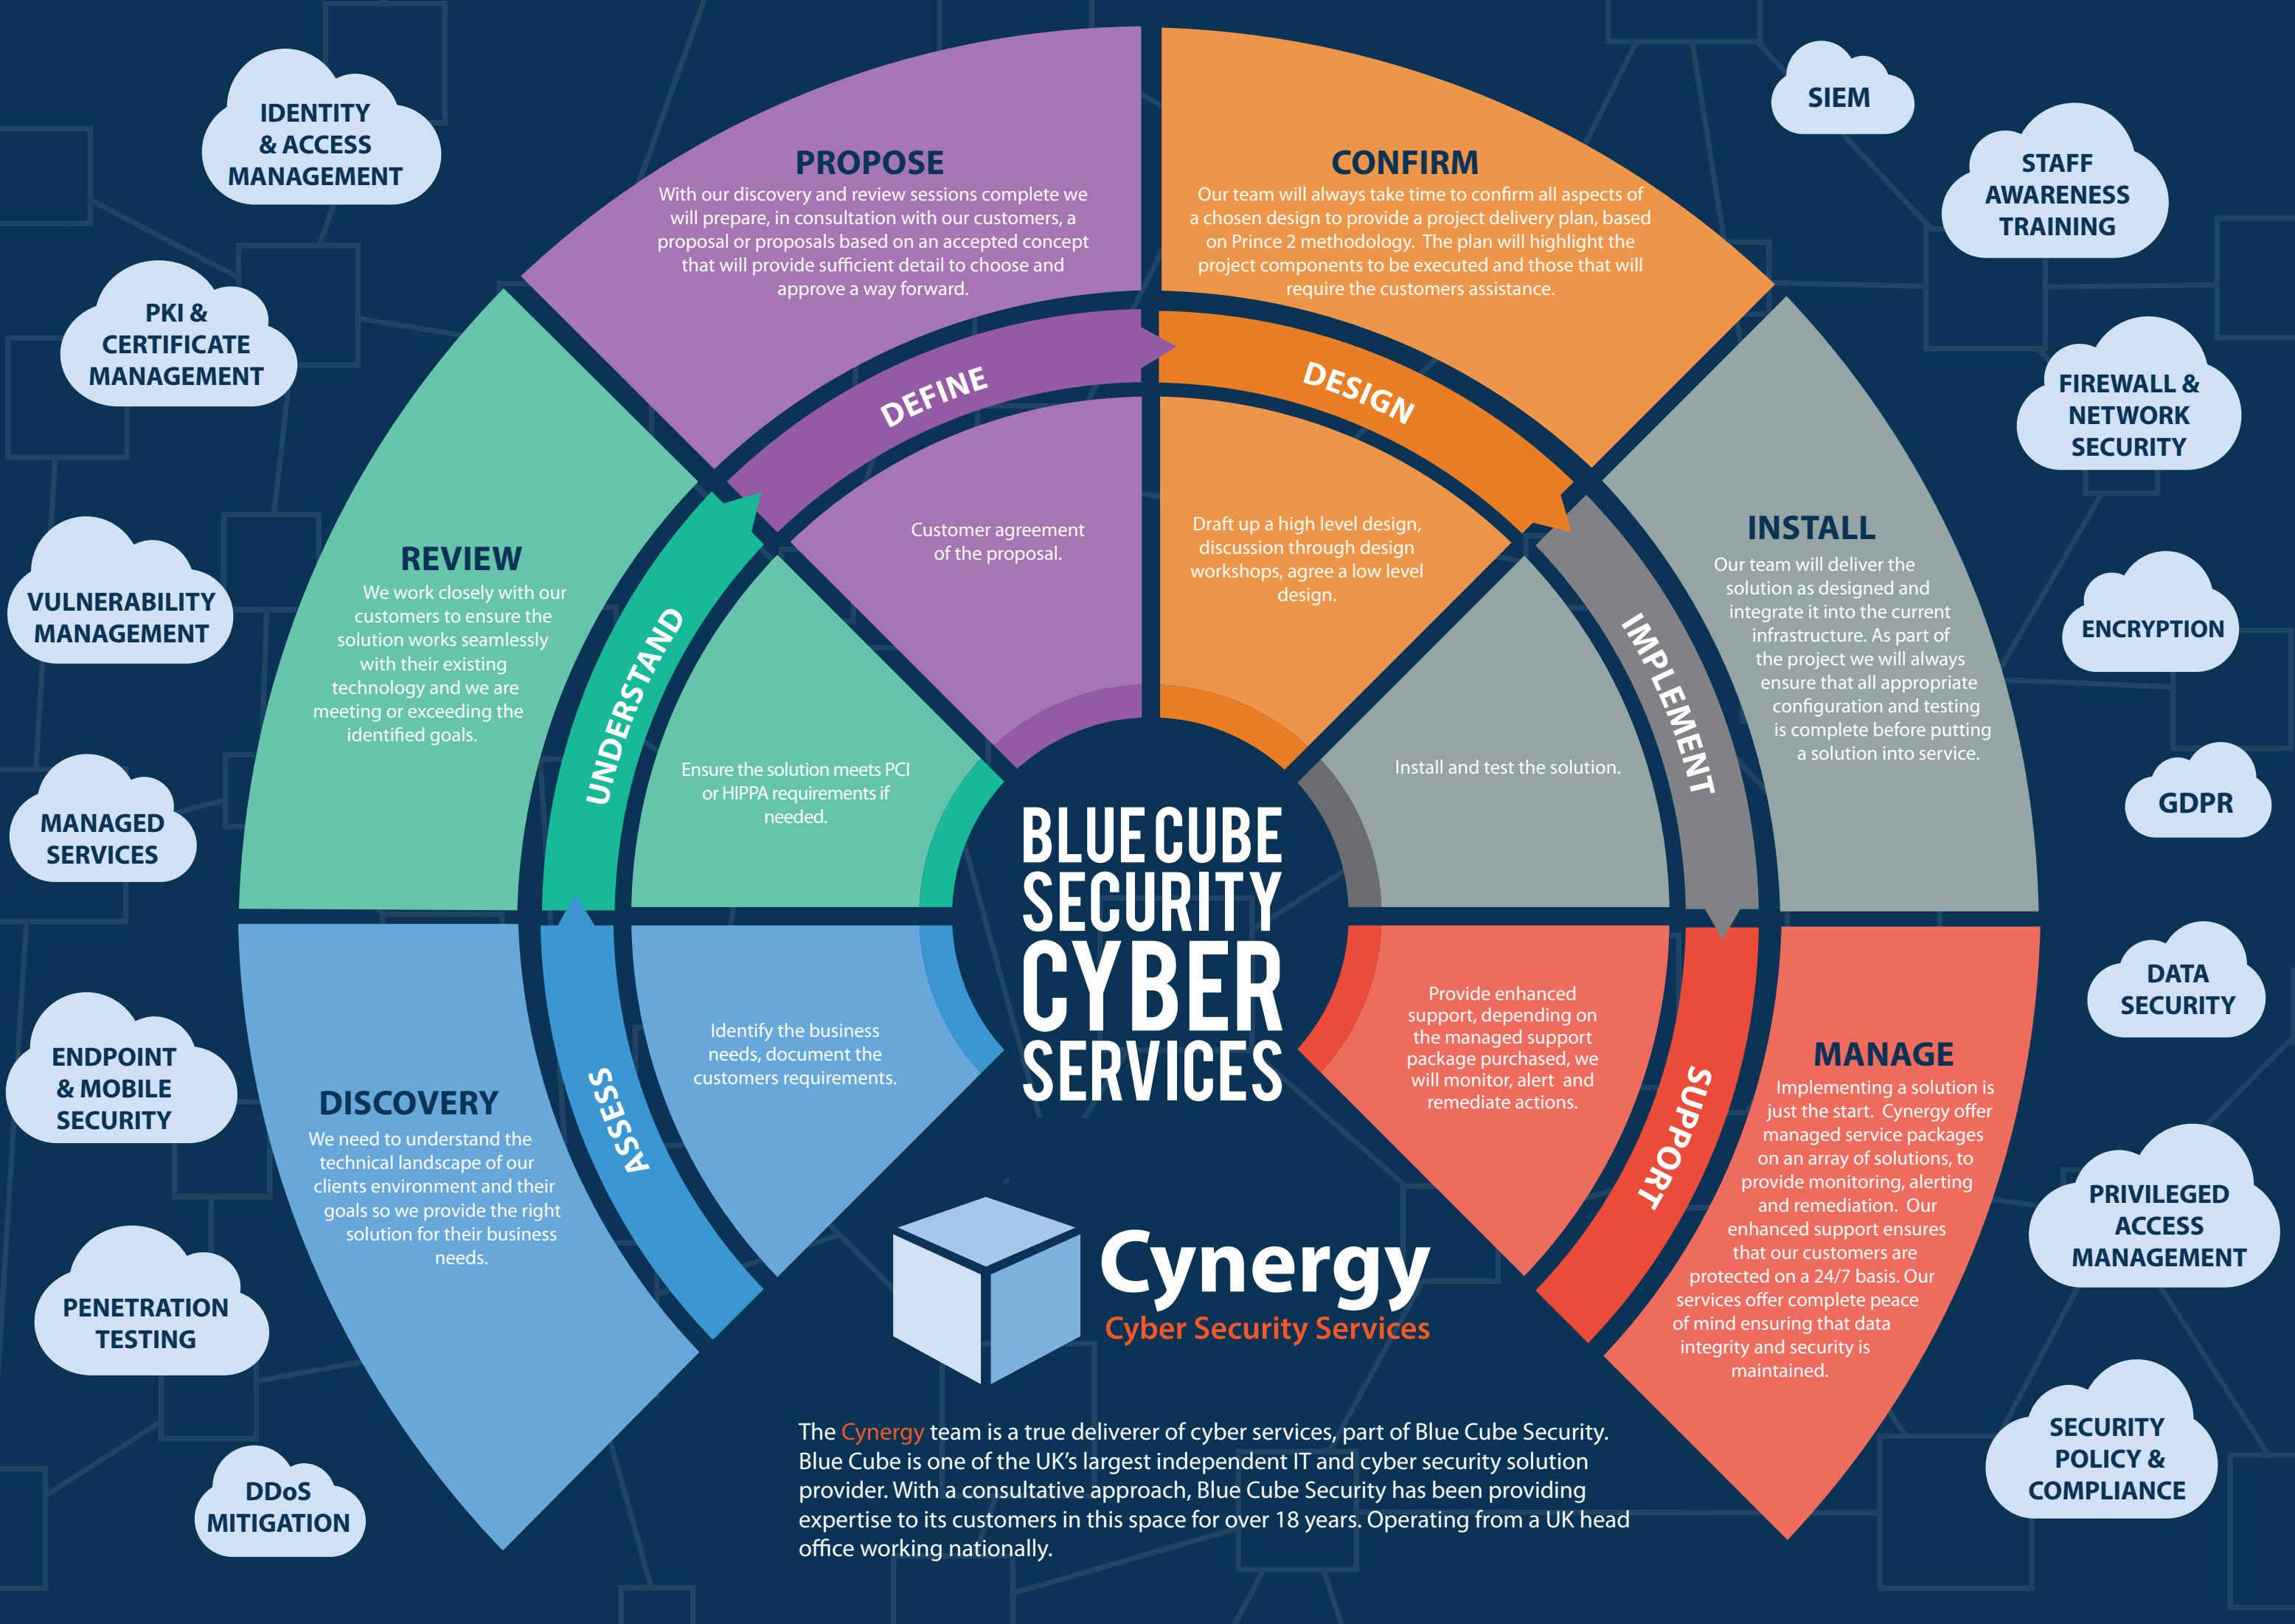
IDENTITY & ACCESS MANAGEMENT

PKI & CERTIFICATE MANAGEMENT

VULNERABILITY MANAGEMENT

MANAGED SERVICES

ENDPOINT & MOBILE SECURITY

PENETRATION TESTING

DDoS MITIGATION

PROPOSE
With our discovery and review sessions complete we will prepare, in consultation with our customers, a proposal or proposals based on an accepted concept that will provide sufficient detail to choose and approve a way forward.

CONFIRM
Our team will always take time to confirm all aspects of a chosen design to provide a project delivery plan, based on Prince 2 methodology. The plan will highlight the project components to be executed and those that will require the customers assistance.

DEFINE

DESIGN

Customer agreement of the proposal.

Draft up a high level design, discussion through design workshops, agree a low level design.

REVIEW
We work closely with our customers to ensure the solution works seamlessly with their existing technology and we are meeting or exceeding the identified goals.

UNDERSTAND

Ensure the solution meets PCI or HIPPA requirements if needed.

INSTALL
Our team will deliver the solution as designed and integrate it into the current infrastructure. As part of the project we will always ensure that all appropriate configuration and testing is complete before putting a solution into service.

IMPLEMENT

Install and test the solution.

BLUE CUBE SECURITY CYBER SERVICES

DISCOVERY
We need to understand the technical landscape of our clients environment and their goals so we provide the right solution for their business needs.

ASSESS

Identify the business needs, document the customers requirements.

Provide enhanced support, depending on the managed support package purchased, we will monitor, alert and remediate actions.

SUPPORT

MANAGE
Implementing a solution is just the start. Cynergy offer managed service packages on an array of solutions, to provide monitoring, alerting and remediation. Our enhanced support ensures that our customers are protected on a 24/7 basis. Our services offer complete peace of mind ensuring that data integrity and security is maintained.

Cynergy
Cyber Security Services

The Cynergy team is a true deliverer of cyber services, part of Blue Cube Security. Blue Cube is one of the UK's largest independent IT and cyber security solution provider. With a consultative approach, Blue Cube Security has been providing expertise to its customers in this space for over 18 years. Operating from a UK head office working nationally.

SIEM

STAFF AWARENESS TRAINING

FIREWALL & NETWORK SECURITY

ENCRYPTION

GDPR

DATA SECURITY

PRIVILEGED ACCESS MANAGEMENT

SECURITY POLICY & COMPLIANCE